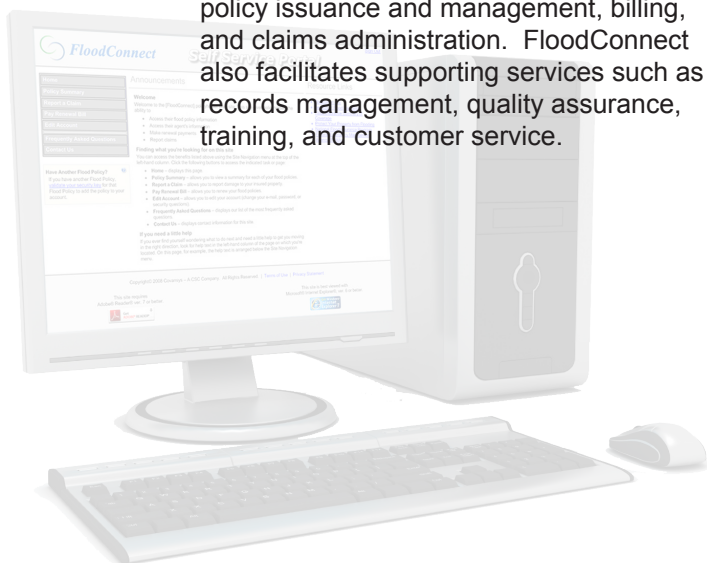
policy issuance and management, billing, and claims administration. FloodConnect also facilitates supporting services such as records management, quality assurance, training, and customer service.

FloodConnect

Self Service Portal

Announcements

Welcome

Finding what you're looking for on this site

If you need a little help

Have Another Flood Policy?

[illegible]